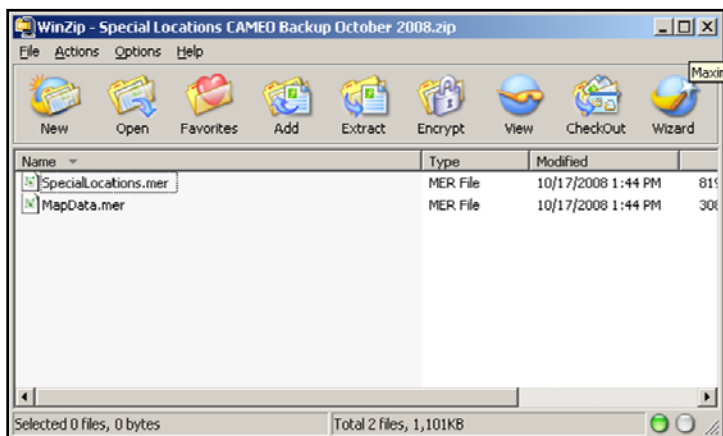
WinZip - Special Locations CAMEO Backup October 2008.zip

File Actions Options Help

Maxin

New Open Favorites Add Extract Encrypt View CheckOut Wizard

| Name | Type | Modified | |
|---|---|---|---|
| SpecialLocations.mer | MER File | 10/17/2008 1:44 PM | 81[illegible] |
| MapData.mer | MER File | 10/17/2008 1:44 PM | 30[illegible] |

Selected 0 files, 0 bytes

Total 2 files, 1,101KB